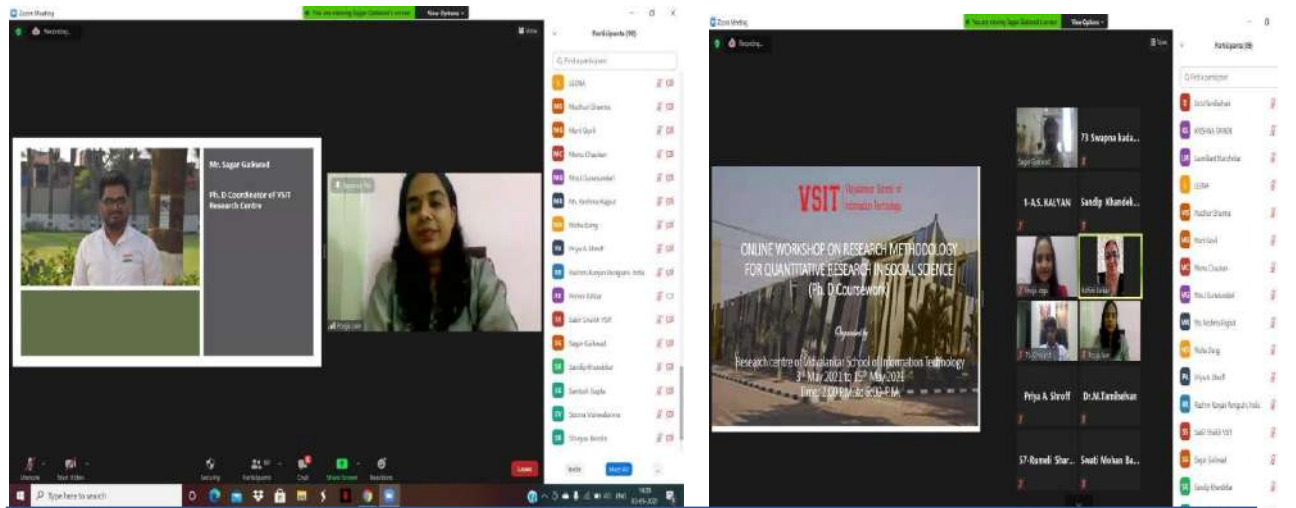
Zoom Meeting

You are viewing Sagar Gaikwad's screen

View Options

Recording...

Participants (98)

Mr. Sagar Gaikwad

Ph. D Coordinator of VSIT Research Centre

Pooja Jain

LEENA

Madhuri Sharma

Mani Goyal

Meenu Chauhan

Mrs.J Suneeraskari

Ms. Reshma Kapur

Nisha Dang

Priya A. Shroff

Rashmi Ranjan Bengpani, India

Pranav Kelkar

Sakir Shaikh VSIT

Sagar Gaikwad

Sandip Khandekar

Santosh Gupta

Seema Vishwakarma

Shreyas Bendre

Invite

Mute All

Unmute

Start Video

Security

Participants

Chat

Share Screen

Reactions

Leave

Type here to search

Zoom Meeting

You are viewing Sagar Gaikwad's screen

View Options

Recording...

VSIT Vidyalankar School of Information Technology

ONLINE WORKSHOP ON RESEARCH METHODOLOGY FOR QUANTITATIVE RESEARCH IN SOCIAL SCIENCE (Ph. D Coursework)

Organized by

Research centre of Vidyalankar School of Information Technology

3rd May 2021 to 15th May 2021

Time: 2:00 P.M. to 4:00 P.M.

Sagar Gaikwad

73 Swapna kada...

1-A.S. KALYAN

Sandip Khandek...

Priya A. Shroff

Dr.M.Tamilselvan

57-Rumeli Shar...

Swati Mohan Ba...

Participants (98)

Find a participant

LEENA

Madhuri Sharma

Mani Goyal

Meenu Chauhan

Ms. Reshma Kapur

Nisha Dang

Priya A. Shroff

Rashmi Ranjan Bengpani, India

Sakir Shaikh VSIT

Sagar Gaikwad

Sandip Khandekar